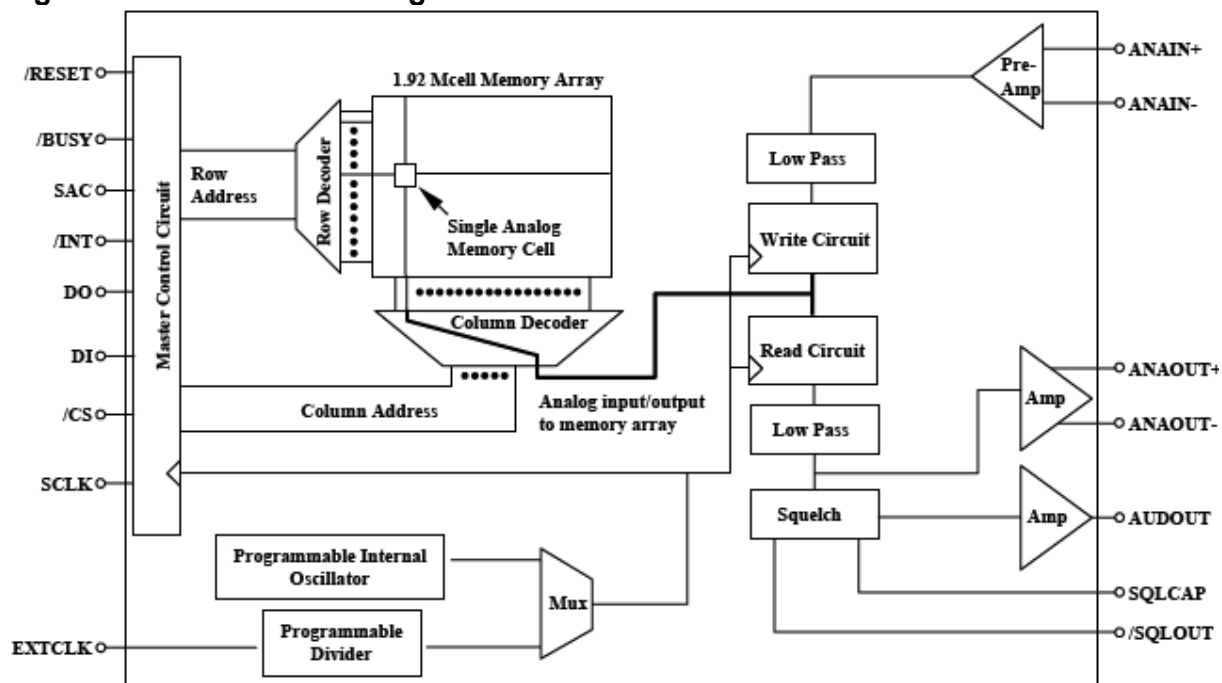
/RESET
/BUSY
SAC
/INT
DO
DI
/CS
SCLK
EXTCLK

Master Control Circuit

Row Address

Row Decoder

1.92 Mcell Memory Array

Single Analog Memory Cell

Column Decoder

Column Address

Analog input/output to memory array

Programmable Internal Oscillator

Programmable Divider

Mux

Pre-Amp

ANAIN+
ANAIN-

Low Pass

Write Circuit

Read Circuit

Low Pass

Squelch

Amp

Amp

ANAOUT+
ANAOUT-
AUDOUT
SQLCAP
/SQLOUT